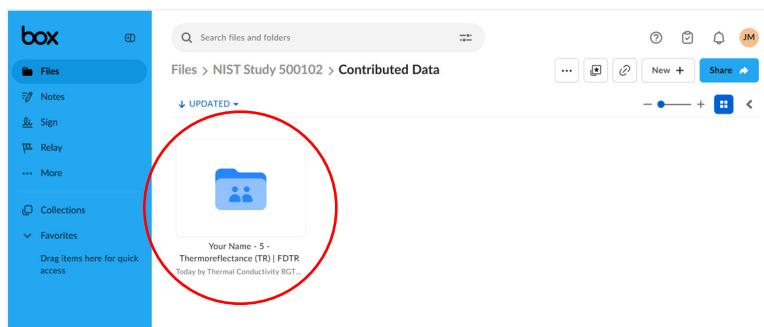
box

Files
Notes
Sign
Relay
More

Collections
Favorites
Drag items here for quick access

Search files and folders

JM

Files > NIST Study 500102 > Contributed Data

New +
Share

UPDATED

Your Name - 5 - Thermoreflectance (TR) | FDTR
Today by Thermal Conductivity RGT...